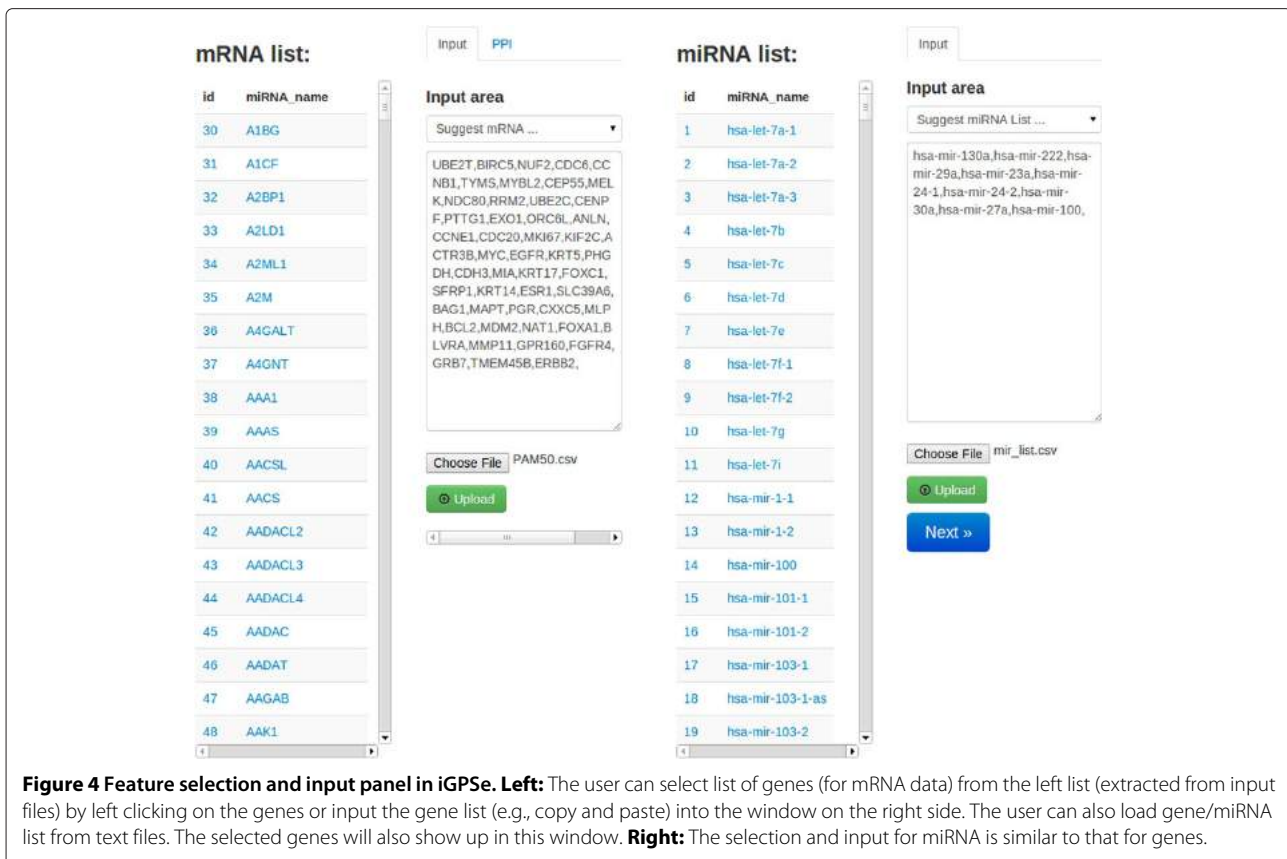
mRNA list:

| id | miRNA_name |
|---|---|
| 30 | A1BG |
| 31 | A1CF |
| 32 | A2BP1 |
| 33 | A2LD1 |
| 34 | A2ML1 |
| 35 | A2M |
| 36 | A4GALT |
| 37 | A4GNT |
| 38 | AAA1 |
| 39 | AAAS |
| 40 | AACSL |
| 41 | AACS |
| 42 | AADACL2 |
| 43 | AADACL3 |
| 44 | AADACL4 |
| 45 | AADAC |
| 46 | AADAT |
| 47 | AAGAB |
| 48 | AAK1 |

Input PPI

Input area

Suggest mRNA ...

UBE2T,BIRC5,NUF2,CDC6,CCNB1,TYMS,MYBL2,CEP55,MELK,NDC80,RRM2,UBE2C,CENPF,PTTG1,EXO1,ORC6L,ANLN,CCNE1,CDC20,MKI67,KIF2C,ACTR3B,MYC,EGFR,KRT5,PHGDH,CDH3,MIA,KRT17,FOXC1,SFRP1,KRT14,ESR1,SLC39A6,BAG1,MAPT,PGR,CXXC5,MLPH,BCL2,MDM2,NAT1,FOXA1,BLVRA,MMP11,GPR160,FGFR4,GRB7,TMEM45B,ERBB2,

Choose File PAM50.csv

Upload

miRNA list:

| id | miRNA_name |
|---|---|
| 1 | hsa-let-7a-1 |
| 2 | hsa-let-7a-2 |
| 3 | hsa-let-7a-3 |
| 4 | hsa-let-7b |
| 5 | hsa-let-7c |
| 6 | hsa-let-7d |
| 7 | hsa-let-7e |
| 8 | hsa-let-7f-1 |
| 9 | hsa-let-7f-2 |
| 10 | hsa-let-7g |
| 11 | hsa-let-7i |
| 12 | hsa-mir-1-1 |
| 13 | hsa-mir-1-2 |
| 14 | hsa-mir-100 |
| 15 | hsa-mir-101-1 |
| 16 | hsa-mir-101-2 |
| 17 | hsa-mir-103-1 |
| 18 | hsa-mir-103-1-as |
| 19 | hsa-mir-103-2 |

Input

Input area

Suggest miRNA List ...

hsa-mir-130a,hsa-mir-222,hsa-mir-29a,hsa-mir-23a,hsa-mir-24-1,hsa-mir-24-2,hsa-mir-30a,hsa-mir-27a,hsa-mir-100,

Choose File mir_list.csv

Upload

Next »

**Figure 4 Feature selection and input panel in iGPSe. Left:** The user can select list of genes (for mRNA data) from the left list (extracted from input files) by left clicking on the genes or input the gene list (e.g., copy and paste) into the window on the right side. The user can also load gene/miRNA list from text files. The selected genes will also show up in this window. **Right:** The selection and input for miRNA is similar to that for genes.